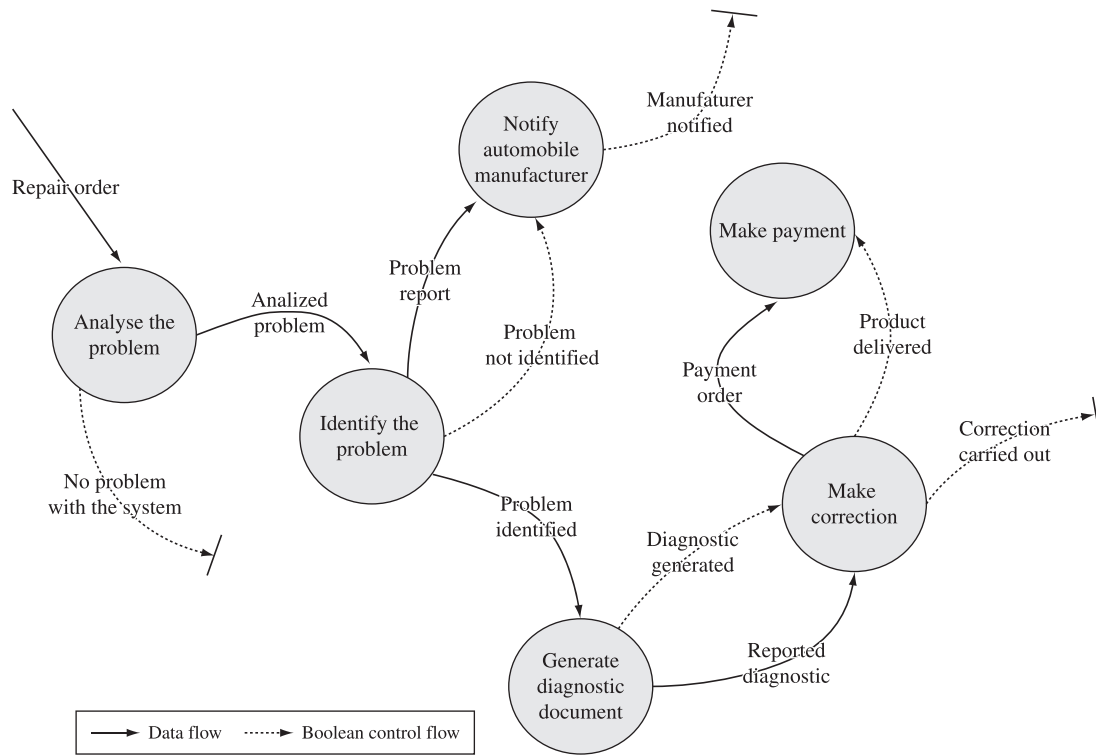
Repair order

Analyse the problem

No problem with the system

Analized problem

Identify the problem

Problem report

Problem not identified

Notify automobile manufacturer

Manufaturer notified

Problem identified

Generate diagnostic document

Diagnostic generated

Reported diagnostic

Make correction

Payment order

Make payment

Product delivered

Correction carried out

Data flow

Boolean control flow